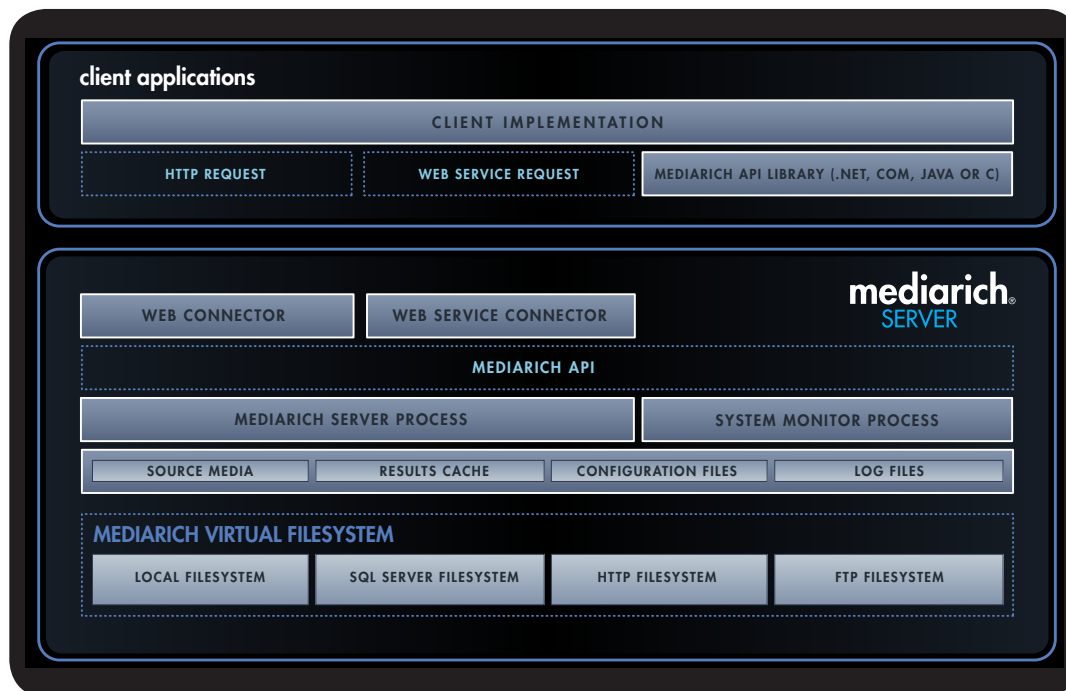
client applications

CLIENT IMPLEMENTATION

HTTP REQUEST

WEB SERVICE REQUEST

MEDIARICH API LIBRARY (.NET, COM, JAVA OR C)

mediarich®
SERVER

WEB CONNECTOR

WEB SERVICE CONNECTOR

MEDIARICH API

MEDIARICH SERVER PROCESS

SYSTEM MONITOR PROCESS

SOURCE MEDIA

RESULTS CACHE

CONFIGURATION FILES

LOG FILES

MEDIARICH VIRTUAL FILESYSTEM

LOCAL FILESYSTEM

SQL SERVER FILESYSTEM

HTTP FILESYSTEM

FTP FILESYSTEM